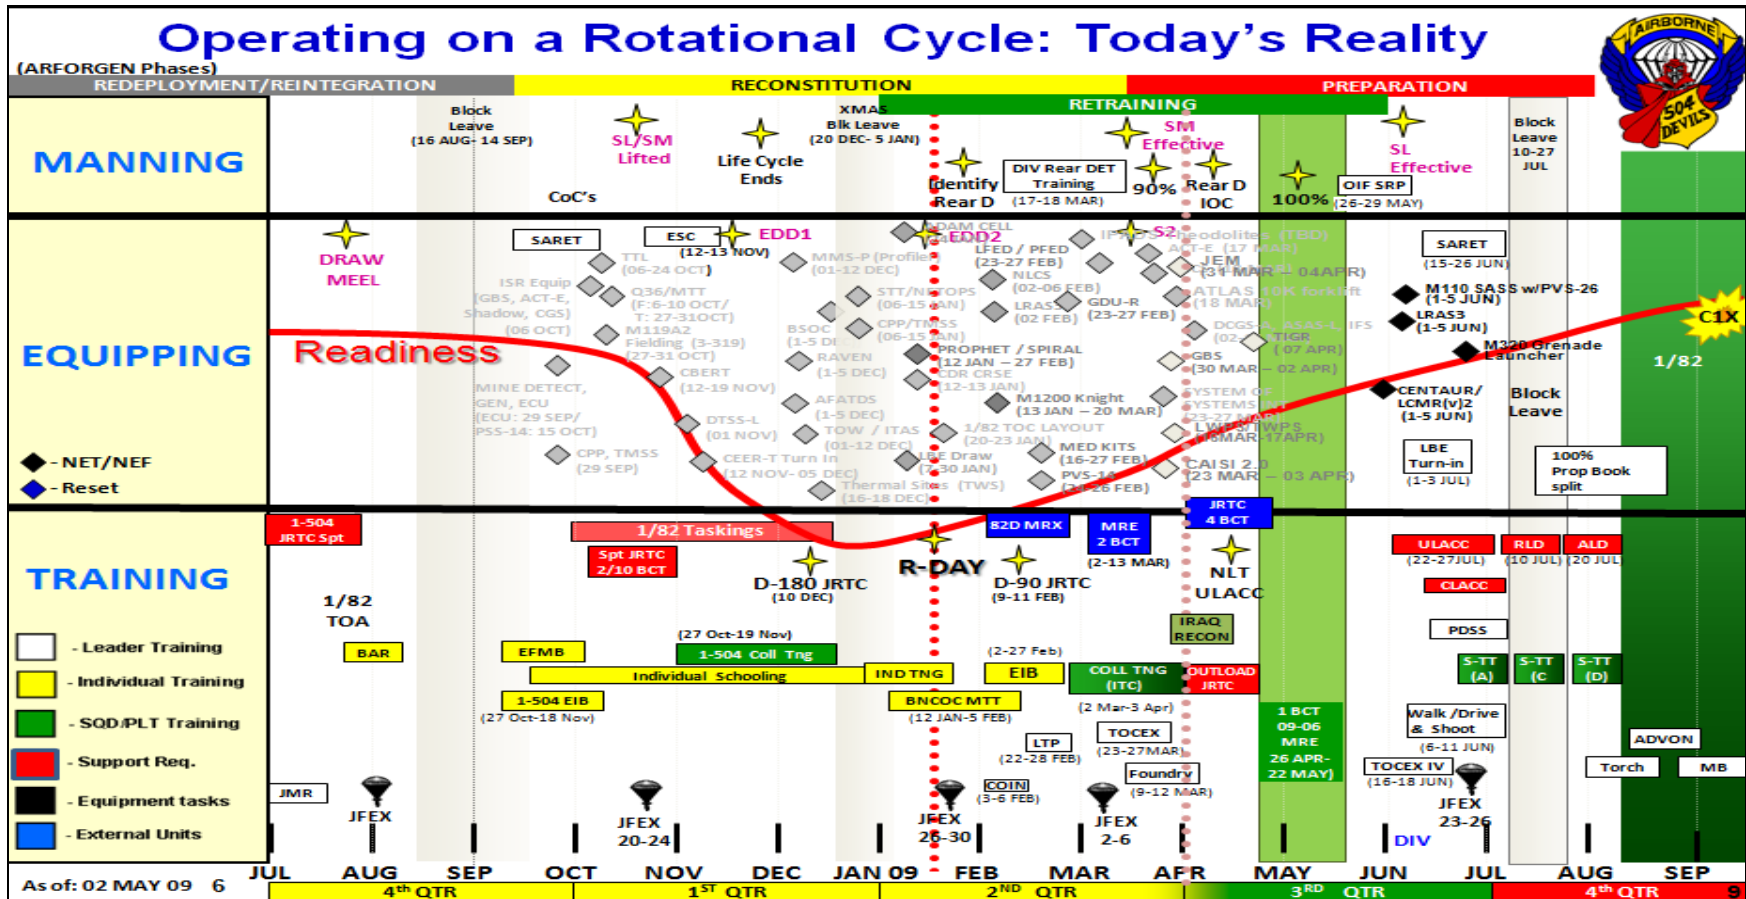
Operating on a Rotational Cycle: Today's Reality

(ARFORGEN Phases)

REDEPLOYMENT/REINTEGRATION | RECONSTITUTION | PREPARATION

RETRAINING

AIRBORNE 504 DEVILS

MANNING

Block Leave (16 AUG- 14 SEP)

CoC's

SL/SM Lifted

Life Cycle Ends

XMAS Blk Leave (20 DEC- 5 JAN)

Identify Rear D

DIV Rear DET Training (17-18 MAR)

SM Effective

90%

Rear D IOC

100%

OIF SRP (26-29 MAY)

SL Effective

Block Leave 10-27 JUL

EQUIPPING

DRAW MEEL

Readiness

SARET

ESC (12-13 NOV)

EDD1

TTL (06-24 OCT)

ISR Equip (GBS, ACT-E, Shadow, CGS) (06 OCT)

Q36/MTT (F:6-10 OCT/ T: 27-31OCT)

M119A2 Fielding (3-319) (27-31 OCT)

MINE DETECT, GEN, ECU (ECU: 29 SEP/ PSS-14: 15 OCT)

CBERT (12-19 NOV)

DTSS-L (01 NOV)

CPP, TMSS (29 SEP)

CEER-T Turn In (12 NOV- 05 DEC)

MMS-P (Profiler) (01-12 DEC)

BSOC (1-5 DEC)

RAVEN (1-5 DEC)

AFATDS (1-5 DEC)

TOW / ITAS (01-12 DEC)

STT/NETOPS (06-15 JAN)

CPP/TMSS (06-15 JAN)

Thermal Sites (TWS) (16-18 DEC)

ADAM CELL

EDD2

LFED / PFED (23-27 FEB)

NLCS (02-06 FEB)

LRAS (02 FEB)

GDU-R (23-27 FEB)

PROPHET / SPIRAL (12 JAN – 27 FEB)

CDR CRSE (12-13 JAN)

M1200 Knight (13 JAN – 20 MAR)

1/82 TOC LAYOUT (20-23 JAN)

MED KITS (16-27 FEB)

LBE Draw (7-30 JAN)

PVS-14 (23-26 FEB)

IFF

S2

Theodolites (TBD)

ACT-E (17 MAR)

JEM (31 MAR – 04APR)

ATLAS 10K forklift (18 MAR)

DCGS-A, ASAS-L, IFS (02 APR)

TIGR (07 APR)

GBS (30 MAR – 02 APR)

SYSTEM OF SYSTEMS (APR) (23-27 MAR)

LWPS / IWPS (16MAR-17APR)

CAISI 2.0 (23 MAR – 03 APR)

SARET (15-26 JUN)

M110 SASS w/PVS-26 (1-5 JUN)

LRAS3 (1-5 JUN)

M320 Grenade Launcher

CENTAUR/ LCMR(v)2 (1-5 JUN)

LBE Turn-in (1-3 JUL)

Block Leave

100% Prop Book split

C1X

1/82

- NET/NEF

- Reset

TRAINING

1-504 JRTC Spt

1/82 Taskings

Spt JRTC 2/10 BCT

D-180 JRTC (10 DEC)

R-DAY

82D MRX

MRE 2 BCT (2-13 MAR)

D-90 JRTC (9-11 FEB)

JRTC 4 BCT

NLT ULACC

ULACC (22-27JUL)

RLD (10 JUL)

ALD (20 JUL)

CLACC

1/82 TOA

(27 Oct-19 Nov)

(2-27 Feb)

IRAQ RECON

PDSS

BAR

EFMB

1-504 Coll Tng

Individual Schooling

IND TNG

EIB

COLL TNG (ITC)

OUTLOAD JRTC

S-TT (A)

S-TT (C)

S-TT (D)

1-504 EIB (27 Oct-18 Nov)

BNCOC MTT (12 JAN-5 FEB)

(2 Mar-3 Apr)

1 BCT 09-06 MRE 26 APR- 22 MAY)

Walk /Drive & Shoot (6-11 JUN)

ADVON

LTP (22-28 FEB)

TOCEX (23-27MAR)

TOCEX IV (16-18 JUN)

Torch

MB

COIN (3-6 FEB)

Foundry (9-12 MAR)

JMR

JFEX

JFEX 20-24

JFEX 26-30

JFEX 2-6

JFEX 23-26

DIV

- Leader Training

- Individual Training

- SQD/PLT Training

- Support Req.

- Equipment tasks

- External Units

As of: 02 MAY 09 6

JUL AUG SEP OCT NOV DEC JAN 09 FEB MAR APR MAY JUN JUL AUG SEP

4th QTR | 1ST QTR | 2ND QTR | 3RD QTR | 4th QTR

9